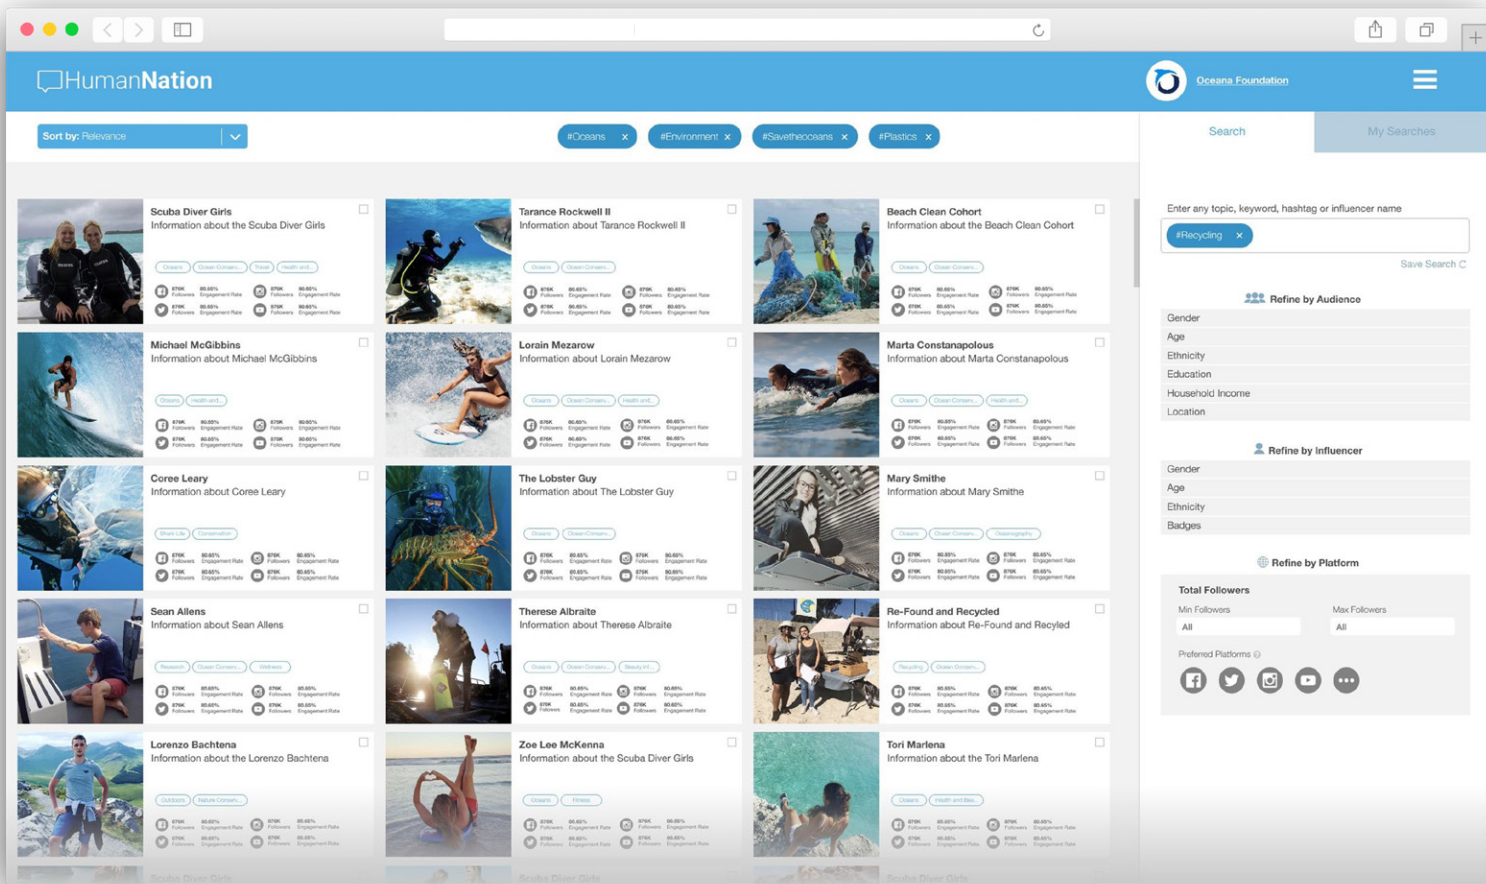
HumanNation

Oceana Foundation

Sort by: Relevance

#Oceans ×
#Environment ×
#Savetheoceans ×
#Plastics ×

Search
My Searches

Scuba Diver Girls
Information about the Scuba Diver Girls

Tarance Rockwell II
Information about Tarance Rockwell II

Beach Clean Cohort
Information about the Beach Clean Cohort

Michael McGibbins
Information about Michael McGibbins

Lorain Mezarow
Information about Lorain Mezarow

Marta Constanapolous
Information about Marta Constanapolous

Coree Leary
Information about Coree Leary

The Lobster Guy
Information about The Lobster Guy

Mary Smithe
Information about Mary Smithe

Sean Allens
Information about Sean Allens

Therese Albraite
Information about Therese Albraite

Re-Found and Recycled
Information about Re-Found and Recyled

Lorenzo Bachtena
Information about the Lorenzo Bachtena

Zoe Lee McKenna
Information about the Scuba Diver Girls

Tori Marlena
Information about the Tori Marlena

Enter any topic, keyword, hashtag or influencer name
#Recycling ×
Save Search

Refine by Audience
Gender
Age
Ethnicity
Education
Household Income
Location

Refine by Influencer
Gender
Age
Ethnicity
Badges

Refine by Platform
Total Followers
Min Followers
All
Max Followers
All
Preferred Platforms